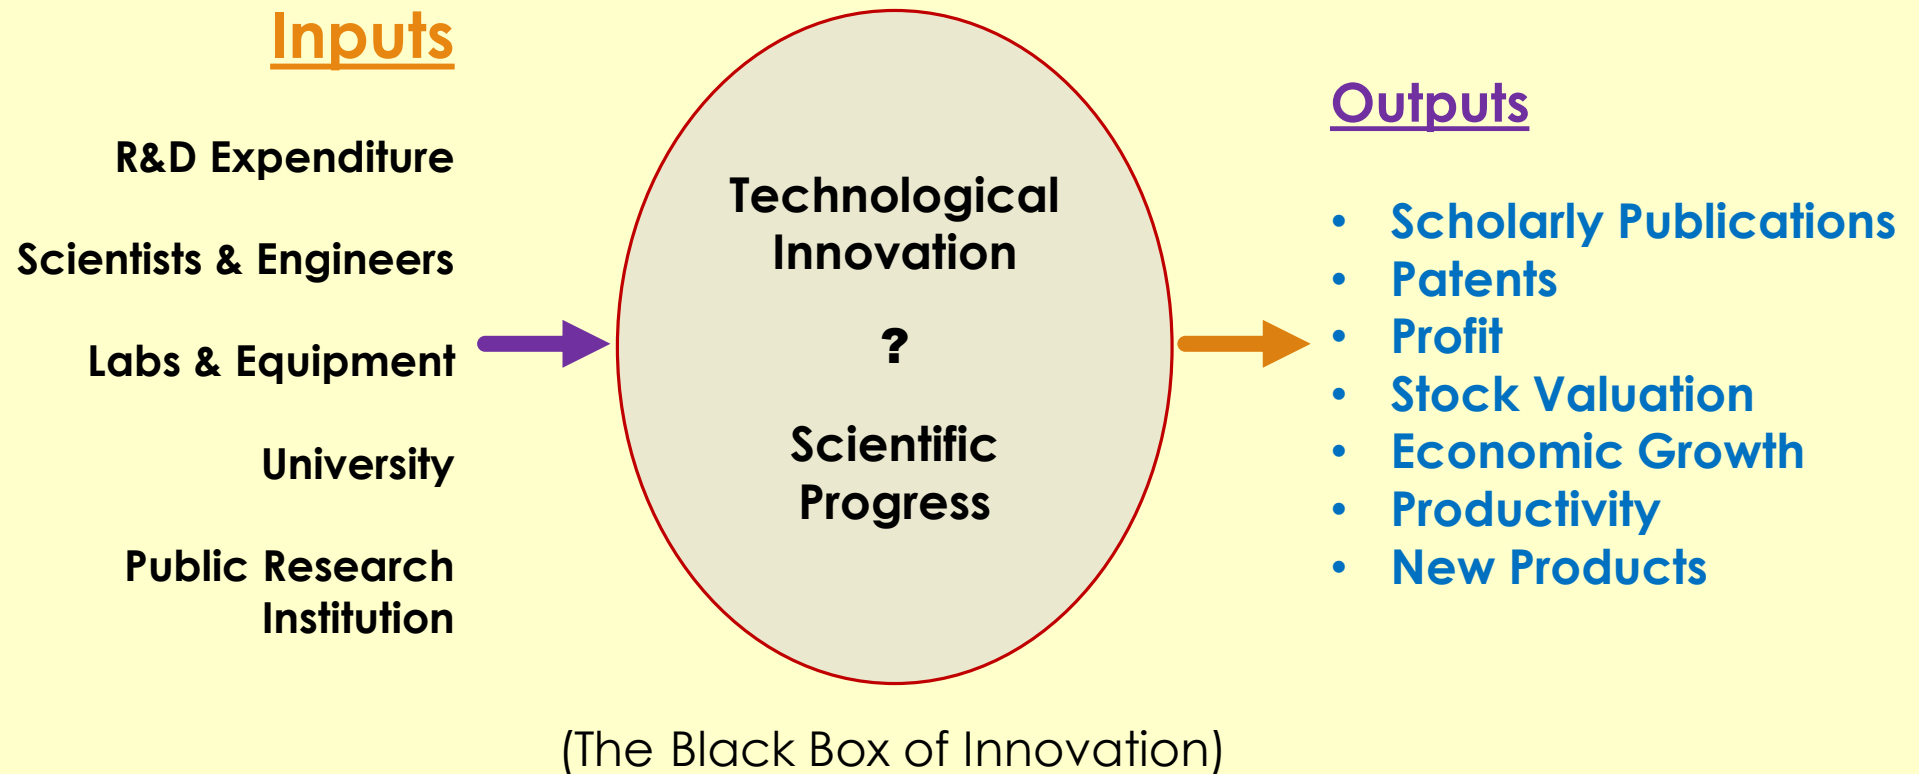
Inputs

R&D Expenditure

Scientists & Engineers

Labs & Equipment

University

Public Research Institution

Technological Innovation

?

Scientific Progress

Outputs

- Scholarly Publications
- Patents
- Profit
- Stock Valuation
- Economic Growth
- Productivity
- New Products

(The Black Box of Innovation)